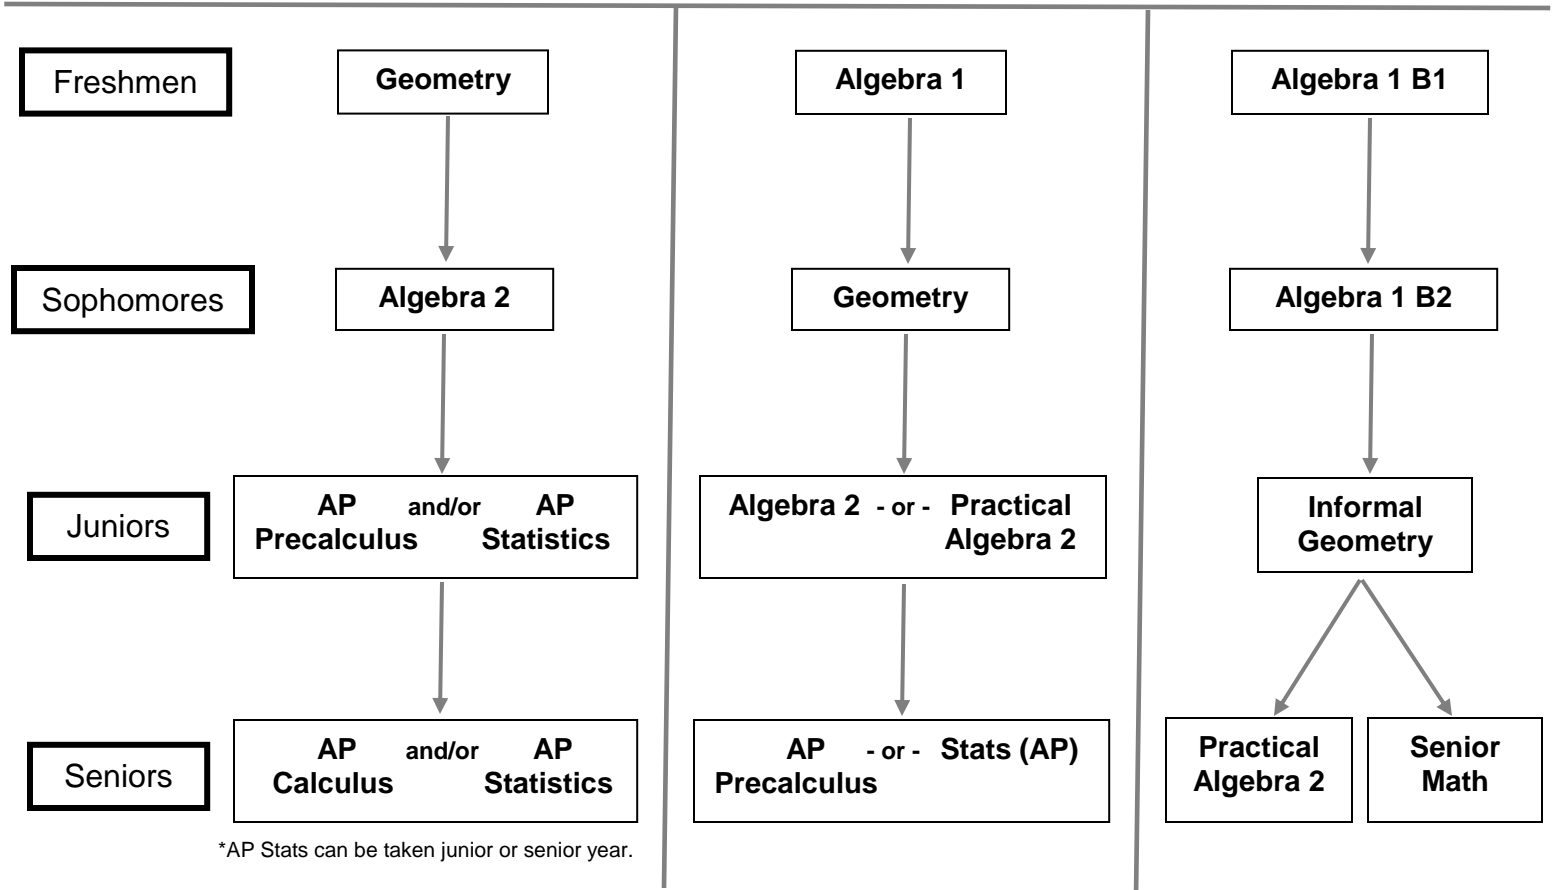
Freshmen

Geometry

Algebra 2

AP Precalculus and/or AP Statistics

AP Calculus and/or AP Statistics

*AP Stats can be taken junior or senior year.

Sophomores

Juniors

Seniors

Algebra 1

Geometry

Algebra 2 - or - Practical Algebra 2

AP Precalculus - or - Stats (AP)

Algebra 1 B1

Algebra 1 B2

Informal Geometry

Practical Algebra 2

Senior Math